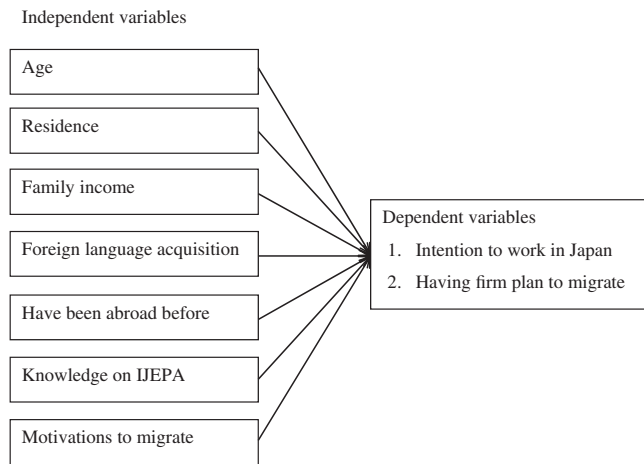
Independent variables

Age

Residence

Family income

Foreign language acquisition

Have been abroad before

Knowledge on IJEPA

Motivations to migrate

Dependent variables

1. Intention to work in Japan
2. Having firm plan to migrate